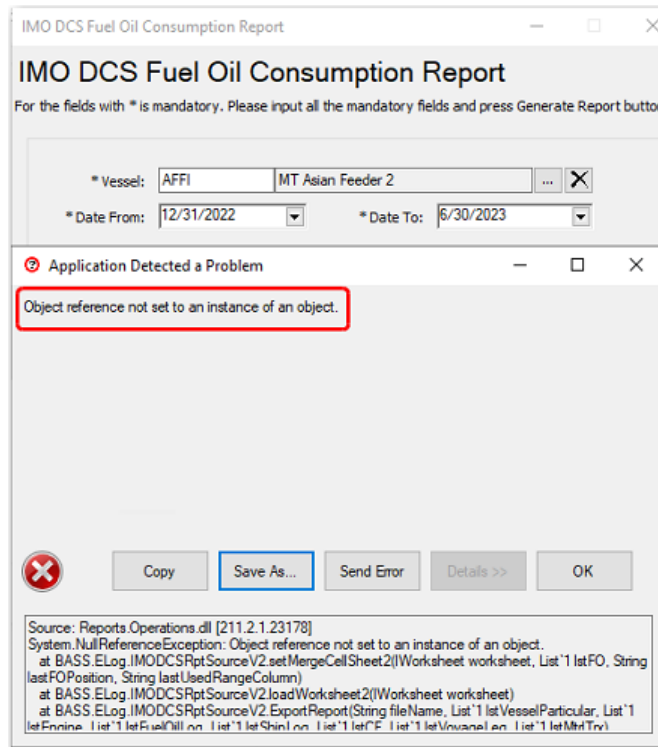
IMO DCS Fuel Oil Consumption Report

IMO DCS Fuel Oil Consumption Report

For the fields with * is mandatory. Please input all the mandatory fields and press Generate Report butto

* Vessel: AFFI MT Asian Feeder 2 ... X

* Date From: 12/31/2022 * Date To: 6/30/2023

Application Detected a Problem

Object reference not set to an instance of an object.

Copy Save As... Send Error Details >> OK

Source: Reports.Operations.dll [211.2.1.23178]
System.NullReferenceException: Object reference not set to an instance of an object.
at BASS.ELog.IMODCSRptSourceV2.setMergeCellSheet2(IWorksheet worksheet, List`1 lstFO, String lastFOPosition, String lastUsedRangeColumn)
at BASS.ELog.IMODCSRptSourceV2.loadWorksheet2(IWorksheet worksheet)
at BASS.ELog.IMODCSRptSourceV2.ExportReport(String fileName, List`1 lstVesselParticular, List`1 lstEngine, List`1 lstFuelOilLog, List`1 lstShipLog, List`1 lstCF, List`1 lstVoyageLeg, List`1 lstMtdTrx)